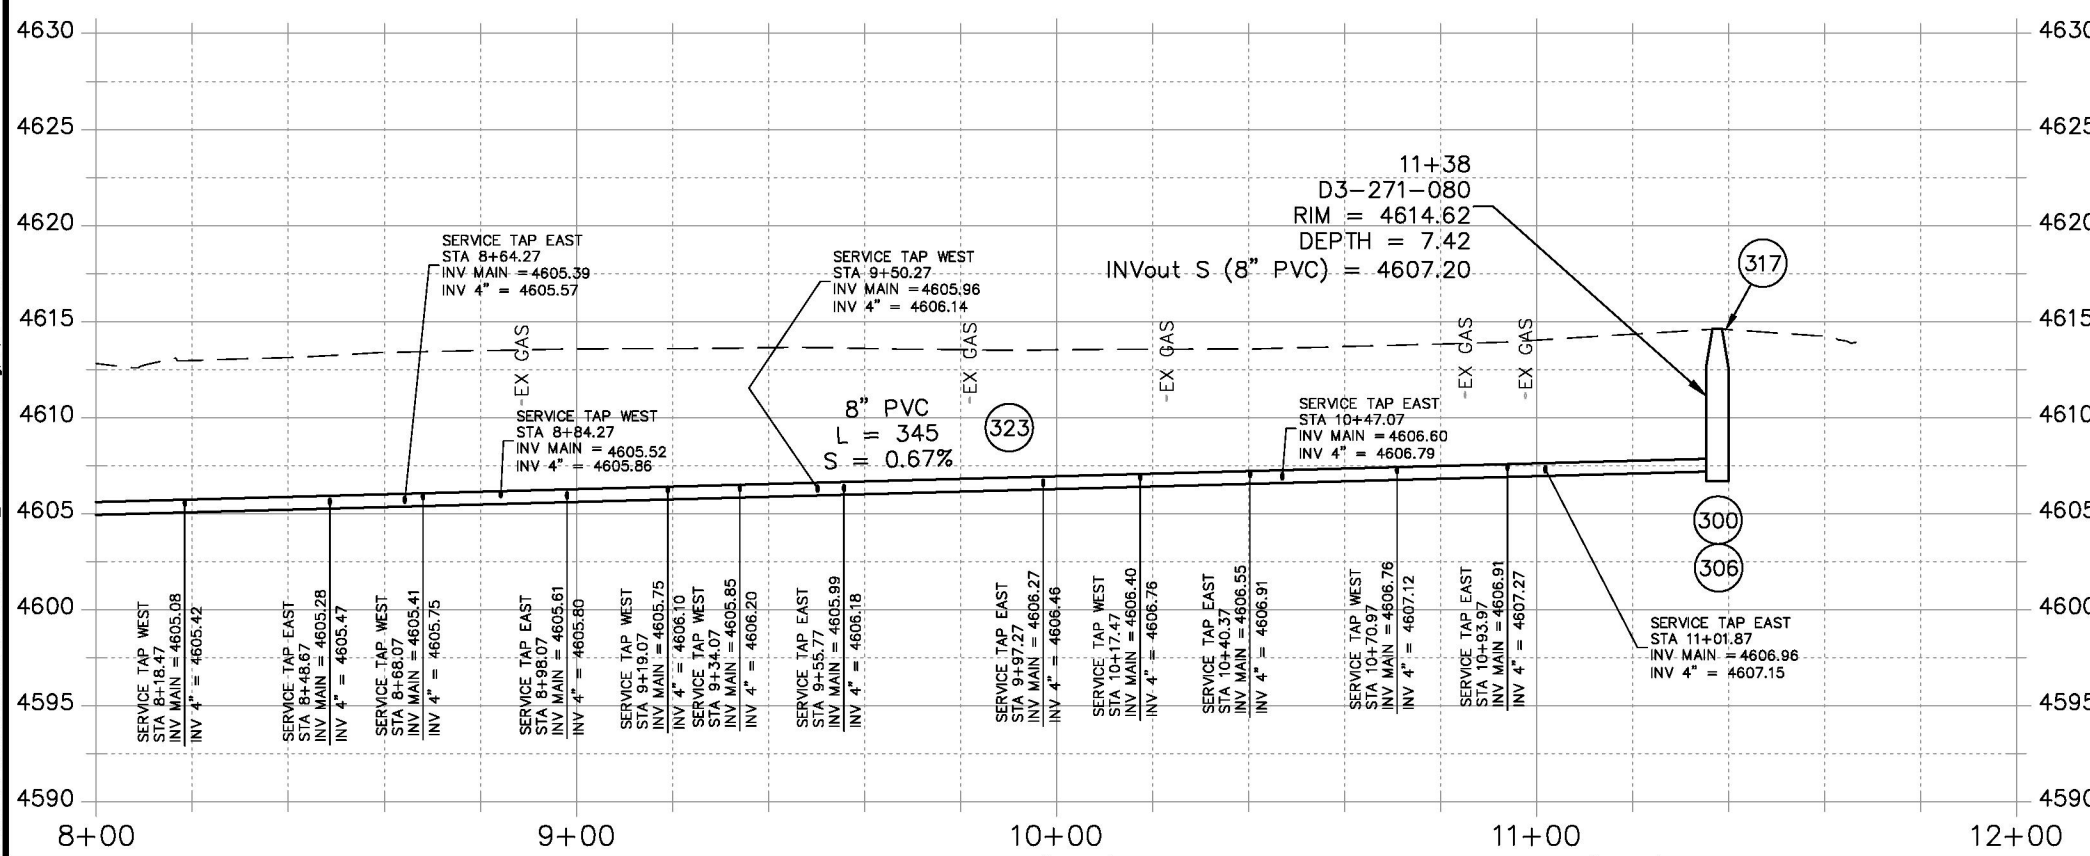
4630
4625
4620
4615
4610
4605
4600
4595
4590

4630
4625
4620
4615
4610
4605
4600
4595
4590

11+38
D3–271–080
RIM = 4614.62
DEPTH = 7.42
INVout S (8" PVC) = 4607.20

317

SERVICE TAP EAST
STA 8+64.27
INV MAIN = 4605.39
INV 4" = 4605.57

SERVICE TAP WEST
STA 9+50.27
INV MAIN = 4605.96
INV 4" = 4606.14

-EX GAS
-EX GAS
-EX GAS
-EX GAS
-EX GAS

SERVICE TAP WEST
STA 8+84.27
INV MAIN = 4605.52
INV 4" = 4605.86

8" PVC
L = 345
S = 0.67%

323

SERVICE TAP EAST
STA 10+47.07
INV MAIN = 4606.60
INV 4" = 4606.79

300
306

SERVICE TAP WEST
STA 8+18.47
INV MAIN = 4605.08
INV 4" = 4605.42

SERVICE TAP EAST
STA 8+48.67
INV MAIN = 4605.28
INV 4" = 4605.47

SERVICE TAP WEST
STA 8+68.07
INV MAIN = 4605.41
INV 4" = 4605.75

SERVICE TAP EAST
STA 8+98.07
INV MAIN = 4605.61
INV 4" = 4605.80

SERVICE TAP WEST
STA 9+19.07
INV MAIN = 4605.75
INV 4" = 4606.10

SERVICE TAP WEST
STA 9+34.07
INV MAIN = 4605.85
INV 4" = 4606.20

SERVICE TAP EAST
STA 9+55.77
INV MAIN = 4605.99
INV 4" = 4606.18

SERVICE TAP EAST
STA 9+97.27
INV MAIN = 4606.27
INV 4" = 4606.46

SERVICE TAP WEST
STA 10+17.47
INV MAIN = 4606.40
INV 4" = 4606.76

SERVICE TAP EAST
STA 10+40.37
INV MAIN = 4606.55
INV 4" = 4606.91

SERVICE TAP WEST
STA 10+70.97
INV MAIN = 4606.76
INV 4" = 4607.12

SERVICE TAP EAST
STA 10+93.97
INV MAIN = 4606.91
INV 4" = 4607.27

SERVICE TAP EAST
STA 11+01.87
INV MAIN = 4606.96
INV 4" = 4607.15

8+00
9+00
10+00
11+00
12+00